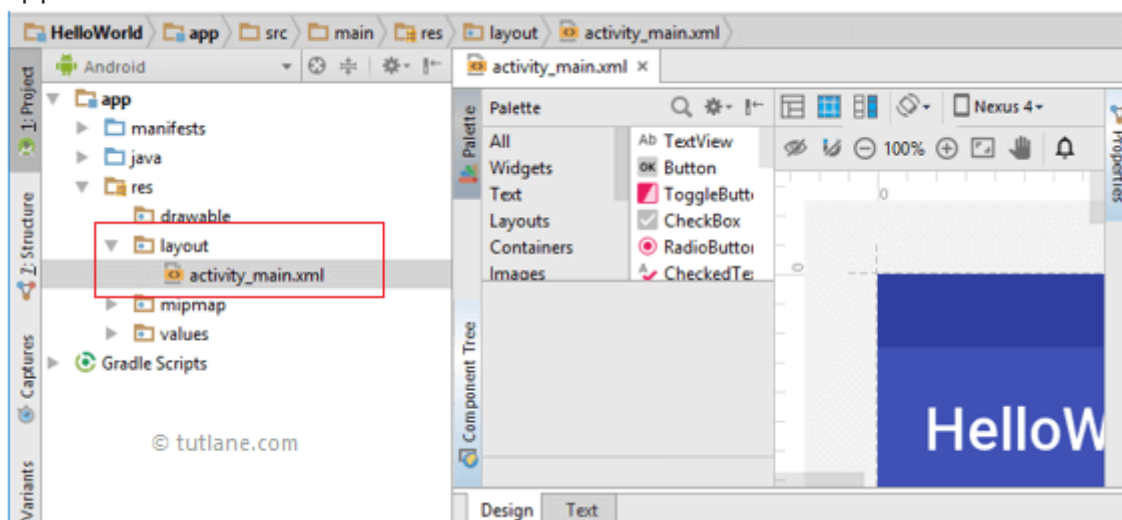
HelloWorld 〉 app 〉 src 〉 main 〉 res 〉 layout 〉 activity_main.xml

1: Project
Z: Structure
Captures
Variants

Android

app
manifests
java
res
drawable
layout
activity_main.xml
mipmap
values
Gradle Scripts

© tutlane.com

activity_main.xml ×

Palette
Component Tree

Palette
All
Widgets
Text
Layouts
Containers
Images

Ab TextView
OK Button
ToggleButt
CheckBox
RadioButto
CheckedTe

Nexus 4
100%
0
0
Properties

HelloW

Design
Text